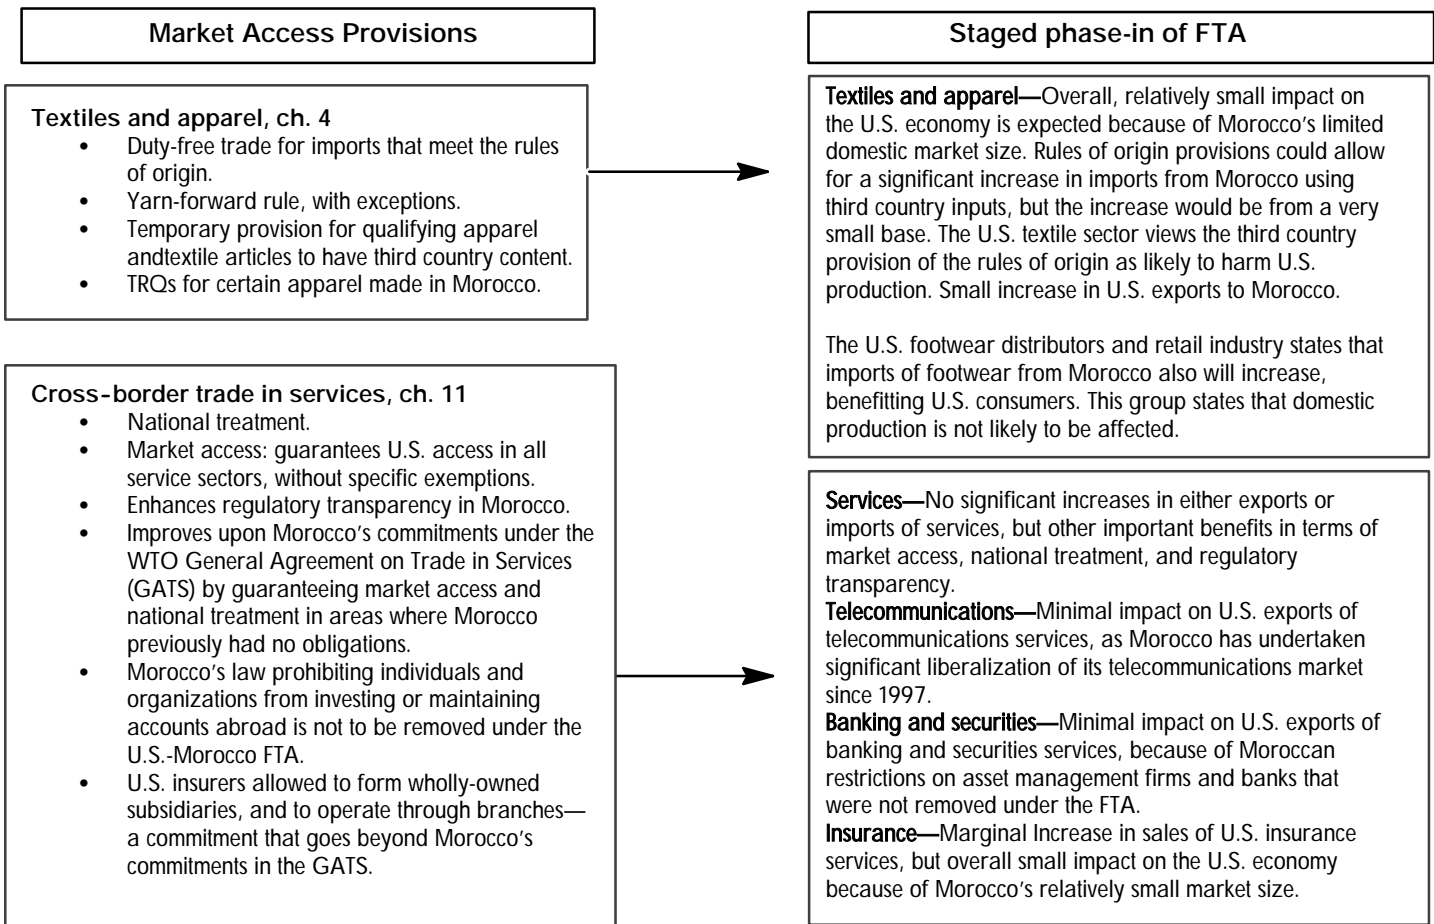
Market Access Provisions

Staged phase-in of FTA

Textiles and apparel, ch. 4
- Duty-free trade for imports that meet the rules of origin.
- Yarn-forward rule, with exceptions.
- Temporary provision for qualifying apparel andtextile articles to have third country content.
- TRQs for certain apparel made in Morocco.

Textiles and apparel—Overall, relatively small impact on the U.S. economy is expected because of Morocco's limited domestic market size. Rules of origin provisions could allow for a significant increase in imports from Morocco using third country inputs, but the increase would be from a very small base. The U.S. textile sector views the third country provision of the rules of origin as likely to harm U.S. production. Small increase in U.S. exports to Morocco.

The U.S. footwear distributors and retail industry states that imports of footwear from Morocco also will increase, benefitting U.S. consumers. This group states that domestic production is not likely to be affected.

Cross-border trade in services, ch. 11
- National treatment.
- Market access: guarantees U.S. access in all service sectors, without specific exemptions.
- Enhances regulatory transparency in Morocco.
- Improves upon Morocco's commitments under the WTO General Agreement on Trade in Services (GATS) by guaranteeing market access and national treatment in areas where Morocco previously had no obligations.
- Morocco's law prohibiting individuals and organizations from investing or maintaining accounts abroad is not to be removed under the U.S.-Morocco FTA.
- U.S. insurers allowed to form wholly-owned subsidiaries, and to operate through branches—a commitment that goes beyond Morocco's commitments in the GATS.

Services—No significant increases in either exports or imports of services, but other important benefits in terms of market access, national treatment, and regulatory transparency.
Telecommunications—Minimal impact on U.S. exports of telecommunications services, as Morocco has undertaken significant liberalization of its telecommunications market since 1997.
Banking and securities—Minimal impact on U.S. exports of banking and securities services, because of Moroccan restrictions on asset management firms and banks that were not removed under the FTA.
Insurance—Marginal Increase in sales of U.S. insurance services, but overall small impact on the U.S. economy because of Morocco's relatively small market size.